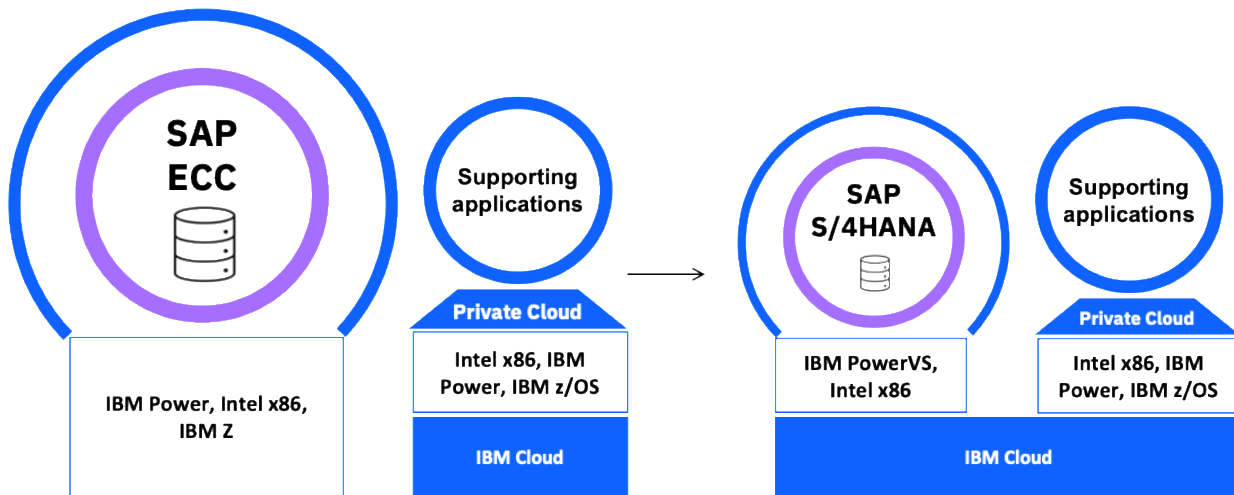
SAP ECC

IBM Power, Intel x86, IBM Z

Supporting applications

Private Cloud

Intel x86, IBM Power, IBM z/OS

IBM Cloud

SAP S/4HANA

IBM PowerVS, Intel x86

Supporting applications

Private Cloud

Intel x86, IBM Power, IBM z/OS

IBM Cloud